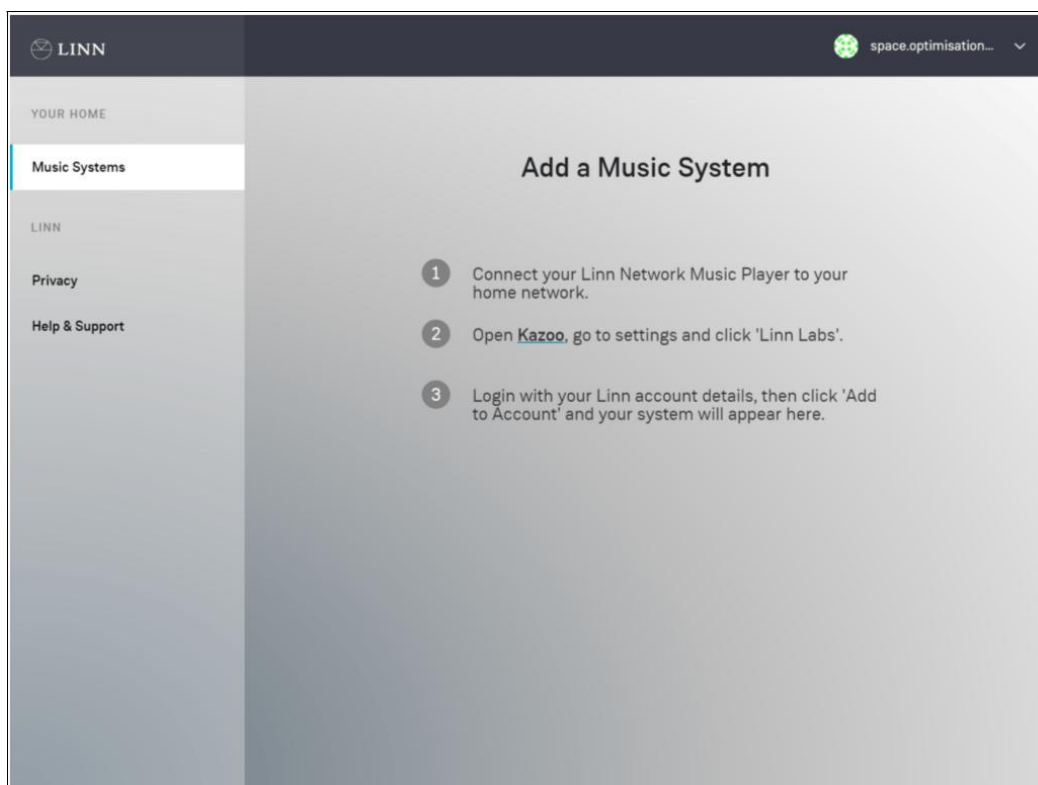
LINN

space.optimisation...

YOUR HOME

Music Systems

LINN

Privacy

Help & Support

Add a Music System

1 Connect your Linn Network Music Player to your home network.

2 Open Kazoo, go to settings and click 'Linn Labs'.

3 Login with your Linn account details, then click 'Add to Account' and your system will appear here.